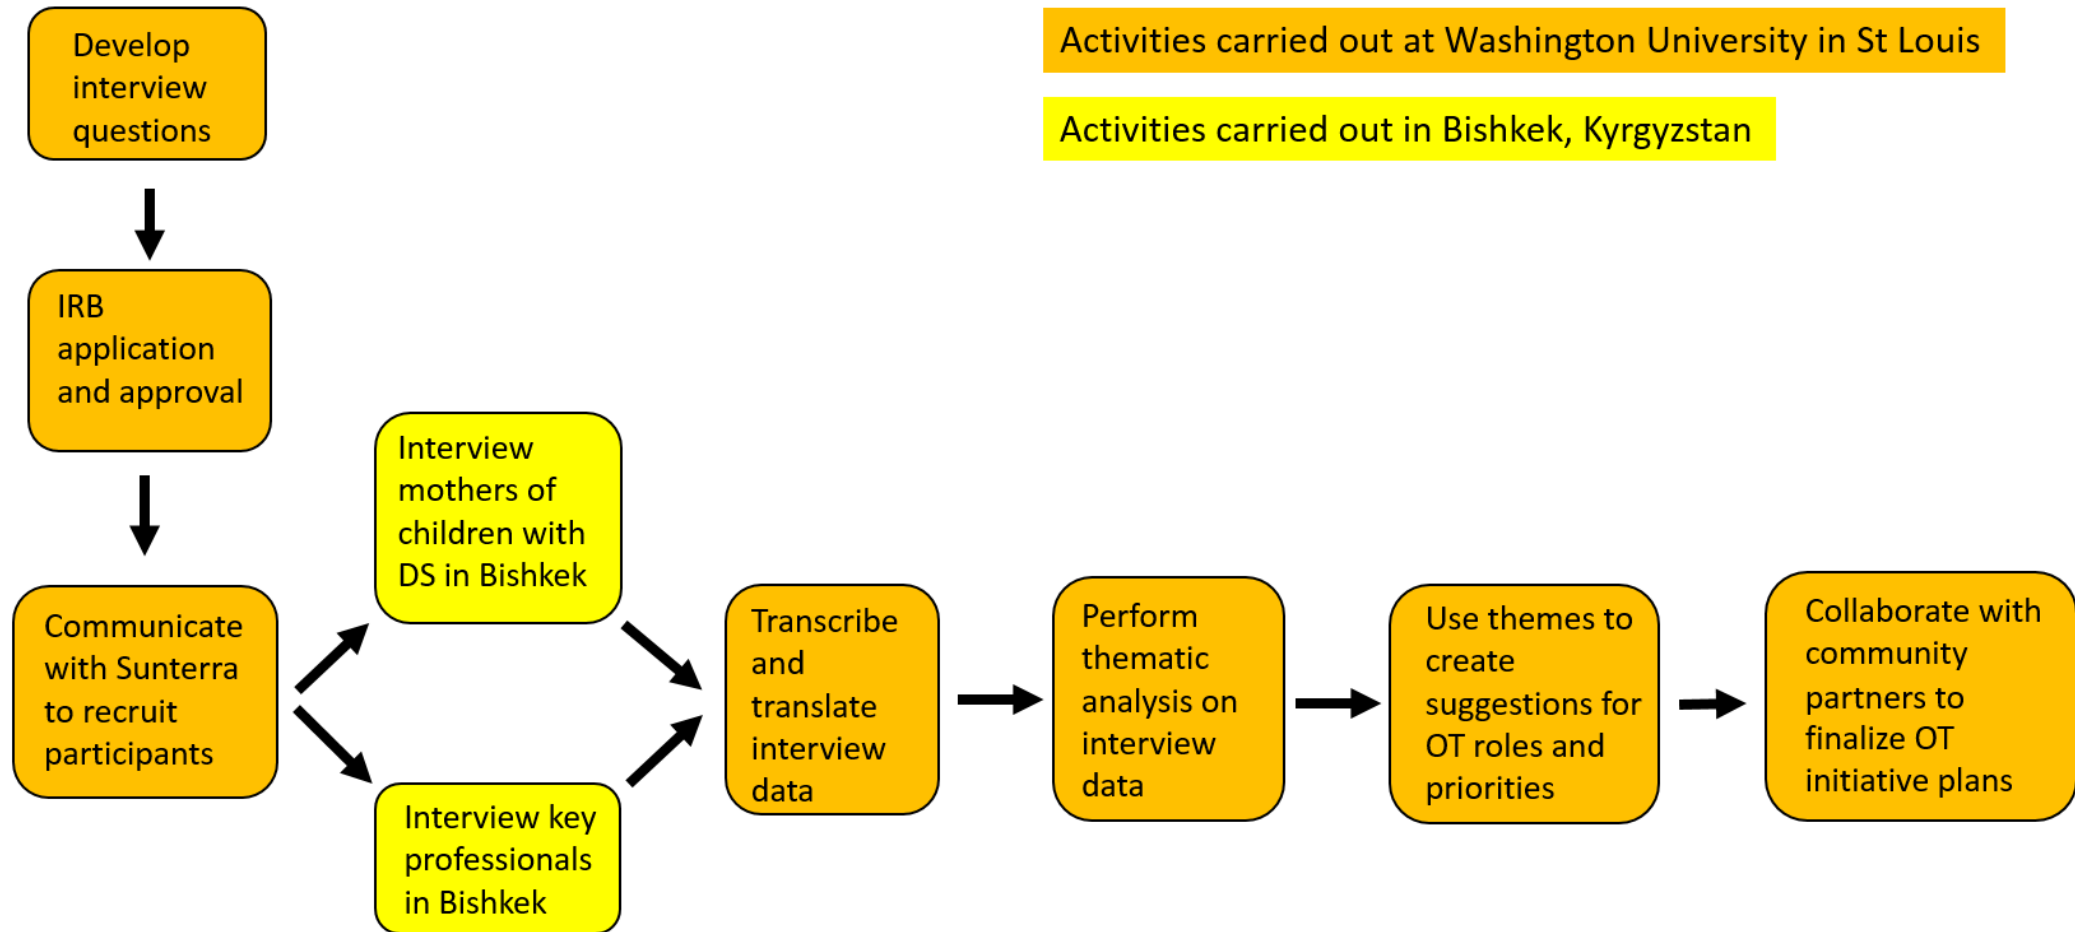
Activities carried out at Washington University in St Louis

Activities carried out in Bishkek, Kyrgyzstan

Develop interview questions

IRB application and approval

Communicate with Sunterra to recruit participants

Interview mothers of children with DS in Bishkek

Interview key professionals in Bishkek

Transcribe and translate interview data

Perform thematic analysis on interview data

Use themes to create suggestions for OT roles and priorities

Collaborate with community partners to finalize OT initiative plans